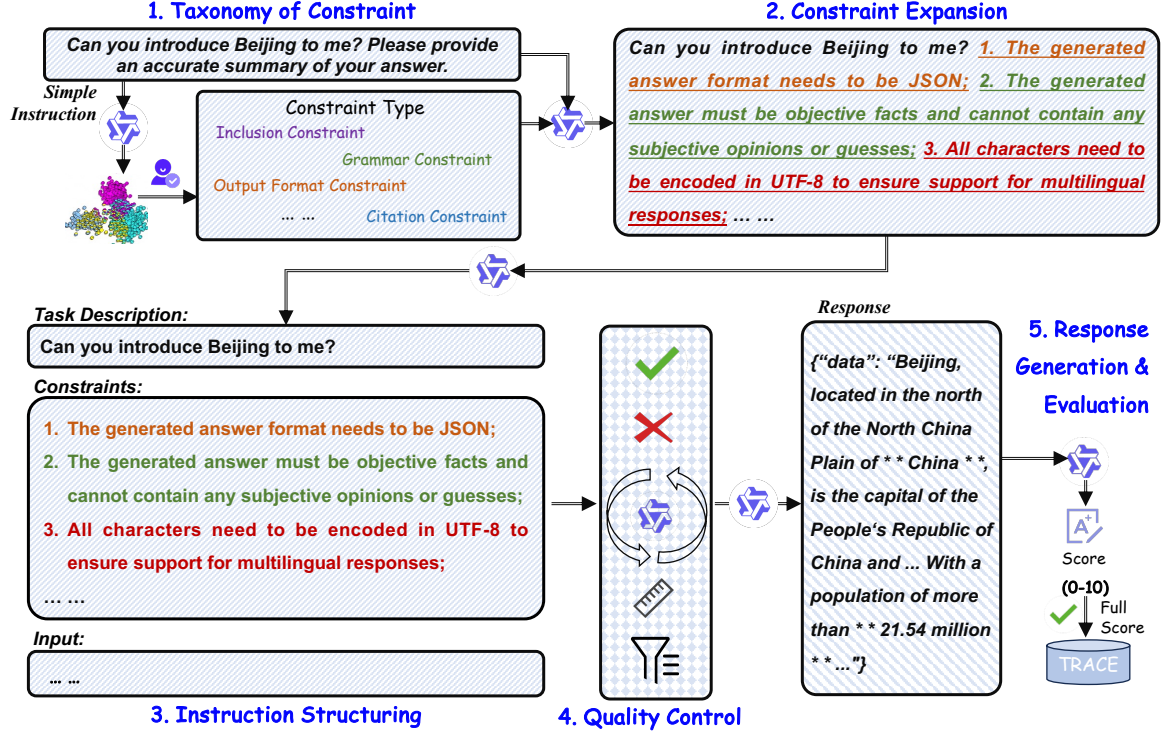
1. Taxonomy of Constraint

Can you introduce Beijing to me? Please provide an accurate summary of your answer.

Simple Instruction

Constraint Type
Inclusion Constraint
Grammar Constraint
Output Format Constraint
… … Citation Constraint

2. Constraint Expansion

Can you introduce Beijing to me? 1. The generated answer format needs to be JSON; 2. The generated answer must be objective facts and cannot contain any subjective opinions or guesses; 3. All characters need to be encoded in UTF-8 to ensure support for multilingual responses; … …

Task Description:
Can you introduce Beijing to me?

Constraints:
1. The generated answer format needs to be JSON;
2. The generated answer must be objective facts and cannot contain any subjective opinions or guesses;
3. All characters need to be encoded in UTF-8 to ensure support for multilingual responses;
… …

Input:
… …

3. Instruction Structuring

4. Quality Control

Response
{"data": "Beijing, located in the north of the North China Plain of * * China * *, is the capital of the People's Republic of China and ... With a population of more than * * 21.54 million * * ..."}

5. Response Generation & Evaluation

Score
(0-10)
Full Score
TRACE